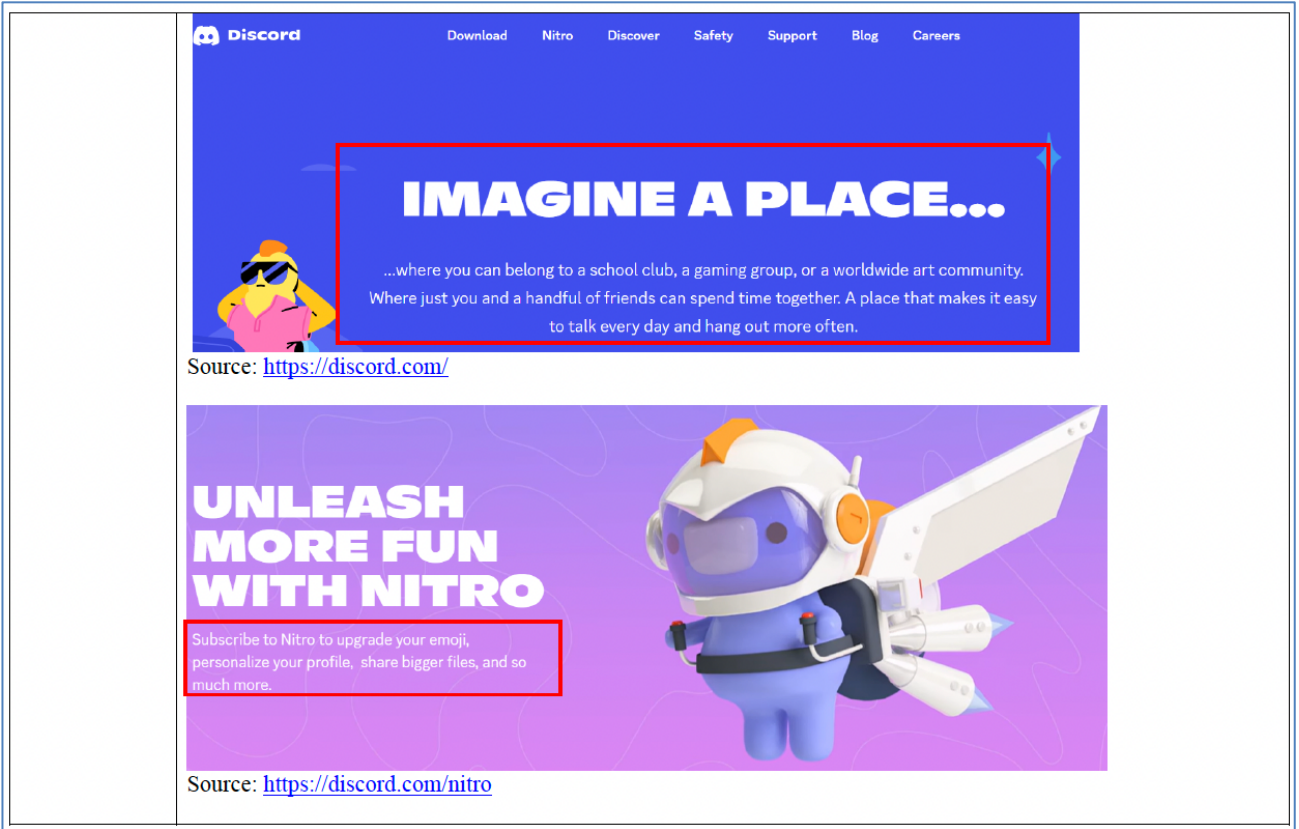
Discord

Download Nitro Discover Safety Support Blog Careers

IMAGINE A PLACE...

...where you can belong to a school club, a gaming group, or a worldwide art community. Where just you and a handful of friends can spend time together. A place that makes it easy to talk every day and hang out more often.

Source: https://discord.com/

UNLEASH MORE FUN WITH NITRO

Subscribe to Nitro to upgrade your emoji, personalize your profile, share bigger files, and so much more.

Source: https://discord.com/nitro